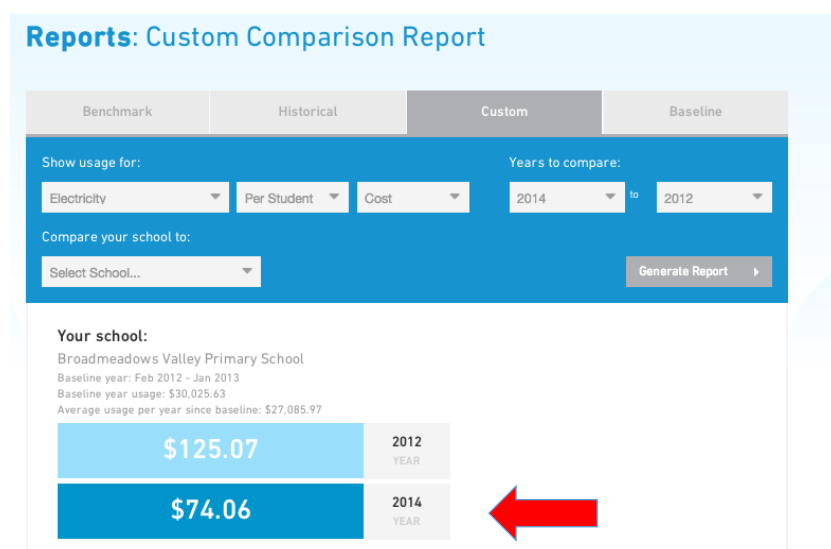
**Reports**: Custom Comparison Report

Benchmark | Historical | Custom | Baseline

Show usage for:

Electricity | Per Student | Cost

Years to compare:

2014 to 2012

Compare your school to:

Select School...

Generate Report

**Your school:**

Broadmeadows Valley Primary School

Baseline year: Feb 2012 - Jan 2013

Baseline year usage: $30,025.63

Average usage per year since baseline: $27,085.97

$125.07 2012 YEAR

$74.06 2014 YEAR